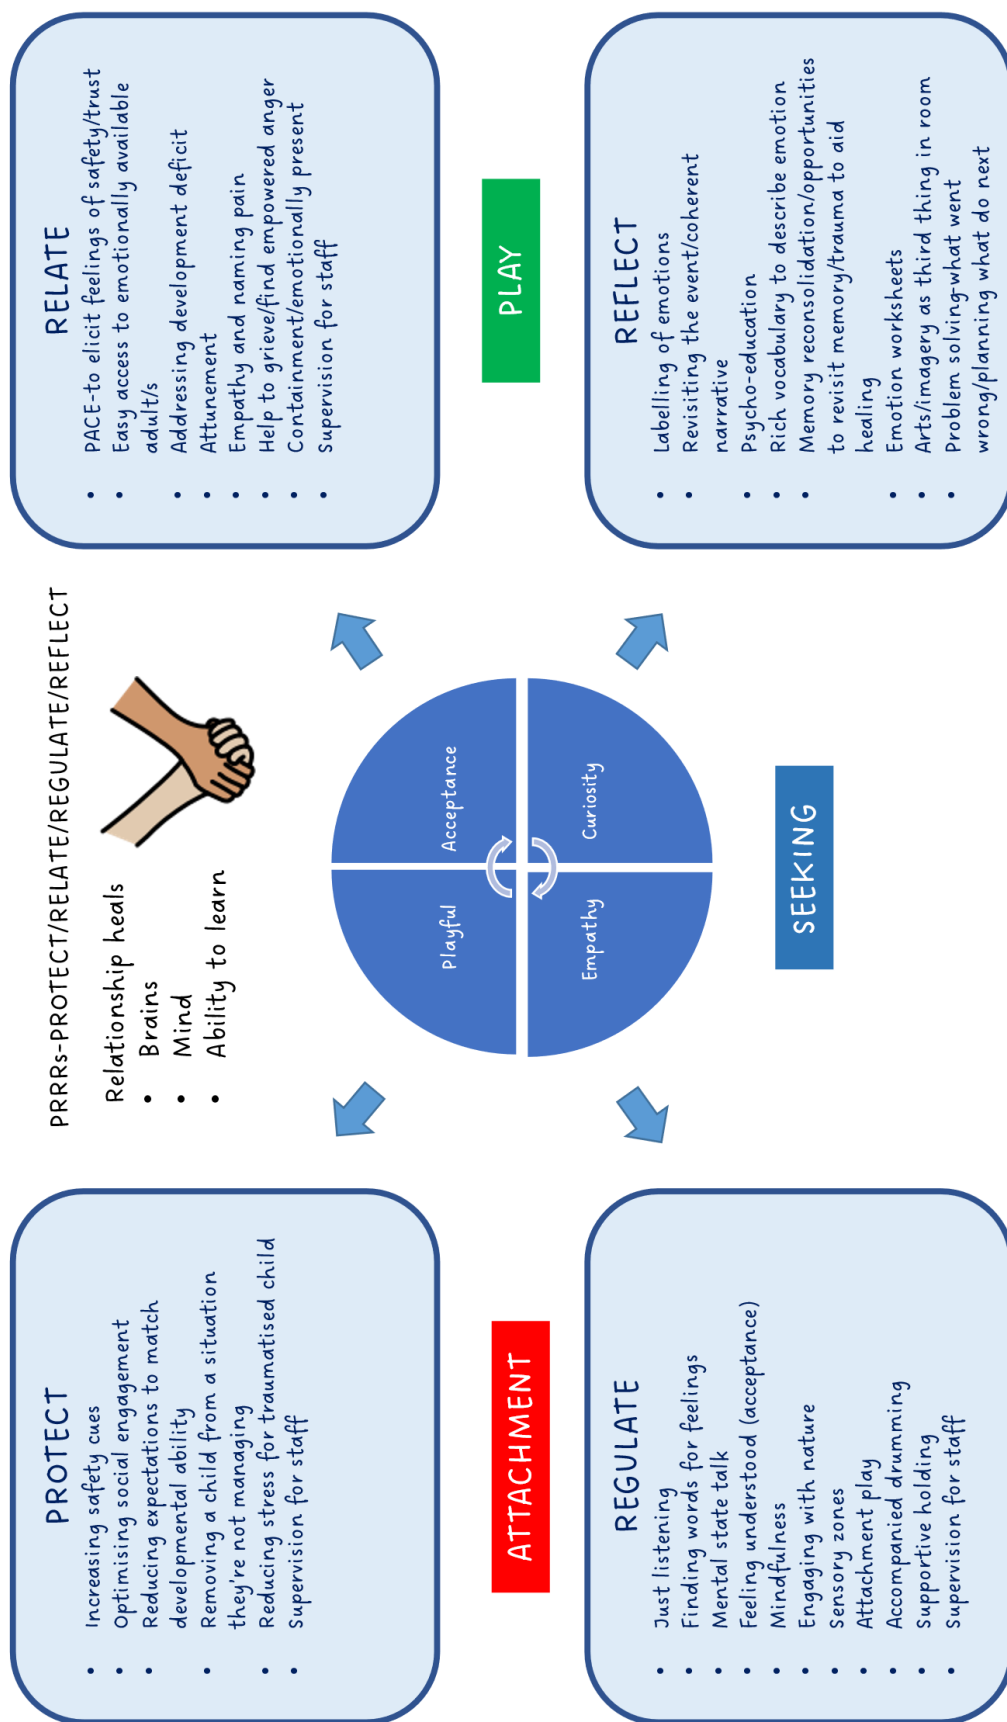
PRRRs-PROTECT/RELATE/REGULATE/REFLECT

Relationship heals
- Brains
- Mind
- Ability to learn

RELATE
- PACE-to elicit feelings of safety/trust
- Easy access to emotionally available adult/s
- Addressing development deficit
- Attunement
- Empathy and naming pain
- Help to grieve/find empowered anger
- Containment/emotionally present
- Supervision for staff

PLAY

REFLECT
- Labelling of emotions
- Revisiting the event/coherent narrative
- Psycho-education
- Rich vocabulary to describe emotion
- Memory reconsolidation/opportunities to revisit memory/trauma to aid healing
- Emotion worksheets
- Arts/imagery as third thing in room
- Problem solving-what went wrong/planning what do next

Acceptance
Curiosity
Playful
Empathy

SEEKING

PROTECT
- Increasing safety cues
- Optimising social engagement
- Reducing expectations to match developmental ability
- Removing a child from a situation they're not managing
- Reducing stress for traumatised child
- Supervision for staff

ATTACHMENT

REGULATE
- Just listening
- Finding words for feelings
- Mental state talk
- Feeling understood (acceptance)
- Mindfulness
- Engaging with nature
- Sensory zones
- Attachment play
- Accompanied drumming
- Supportive holding
- Supervision for staff